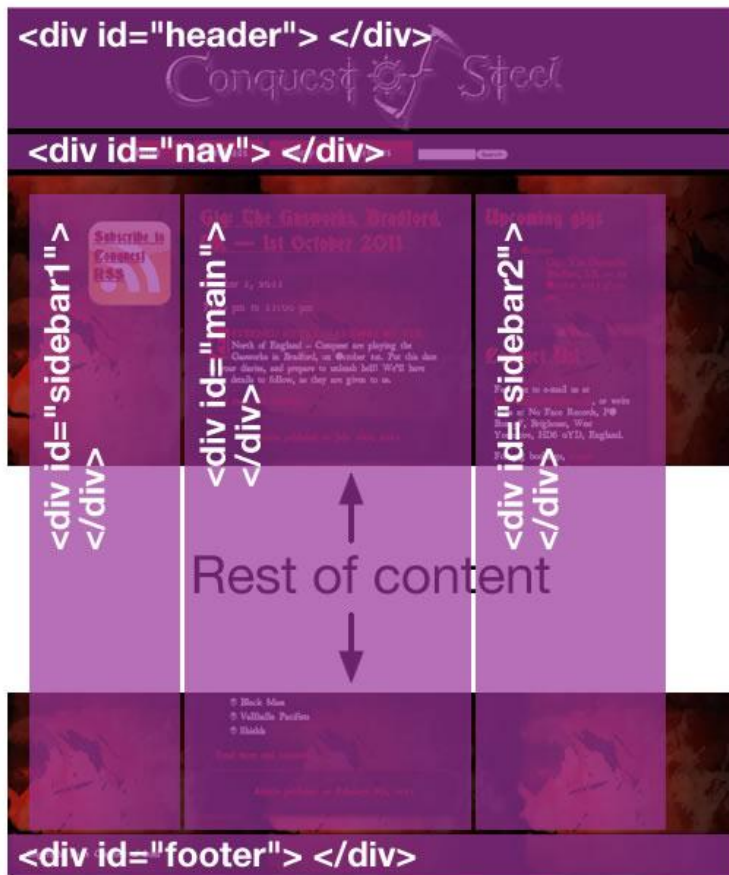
<div id="header"> </div>

Conquest of Steel

<div id="nav"> </div>

<div id="sidebar1"> </div>

Subscribe to Conquest RSS

<div id="main"> </div>

Gig: The Gasworks, Bradford, — 1st October 2011

North of England – Conquest are playing the Gasworks in Bradford, on October 1st. Put this date your diaries, and prepare to unleash hell! We'll have details to follow, as they are given to us.

<div id="sidebar2"> </div>

Upcoming gigs

Contact Us

, or write at No Face Records, PO Brighouse, West Yorkshire, HD6 1YD, England.

Rest of content

Black Mass
Valhalla Pacifists
Shields